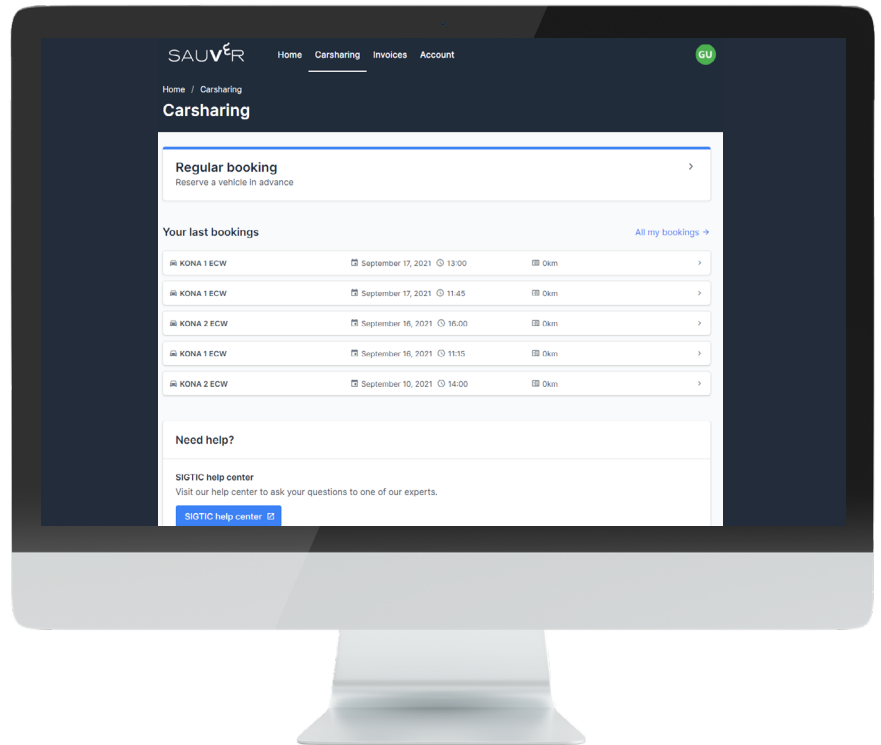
SAUVER

Home Carsharing Invoices Account

GU

Home / Carsharing

Carsharing

Regular booking
Reserve a vehicle in advance

Your last bookings

All my bookings →

| | | | |
|---|---|---|---|
| KONA 1 ECW | September 17, 2021 | 13:00 | 0km |
| KONA 1 ECW | September 17, 2021 | 11:45 | 0km |
| KONA 2 ECW | September 16, 2021 | 16:00 | 0km |
| KONA 1 ECW | September 16, 2021 | 11:15 | 0km |
| KONA 2 ECW | September 10, 2021 | 14:00 | 0km |

Need help?

SIGTIC help center
Visit our help center to ask your questions to one of our experts.

SIGTIC help center